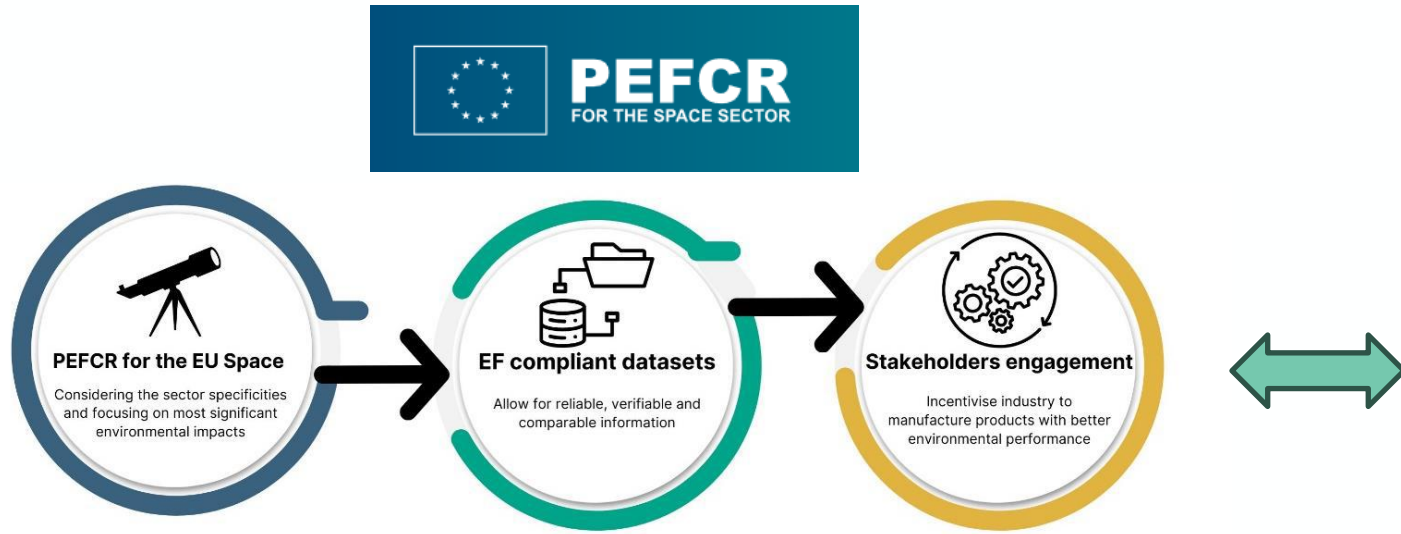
PEFCR
FOR THE SPACE SECTOR

PEFCR for the EU Space
Considering the sector specificities and focusing on most significant environmental impacts

EF compliant datasets
Allow for reliable, verifiable and comparable information

Stakeholders engagement
Incentivise industry to manufacture products with better environmental performance